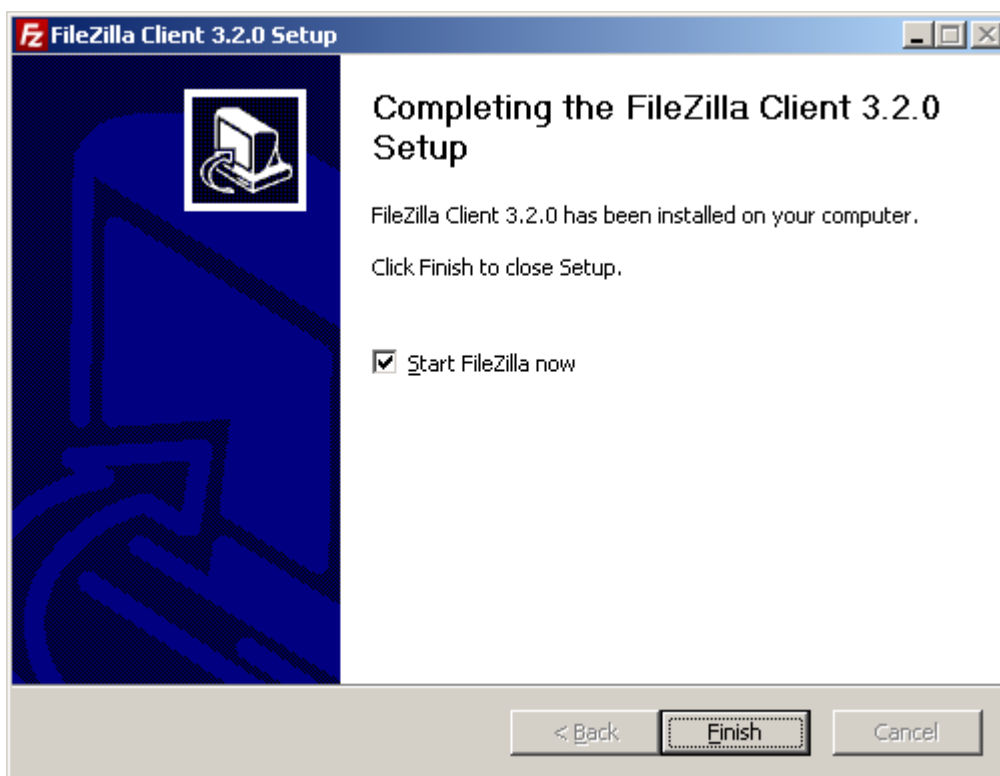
FileZilla Client 3.2.0 Setup

Completing the FileZilla Client 3.2.0 Setup

FileZilla Client 3.2.0 has been installed on your computer.

Click Finish to close Setup.

Start FileZilla now

< Back
Finish
Cancel